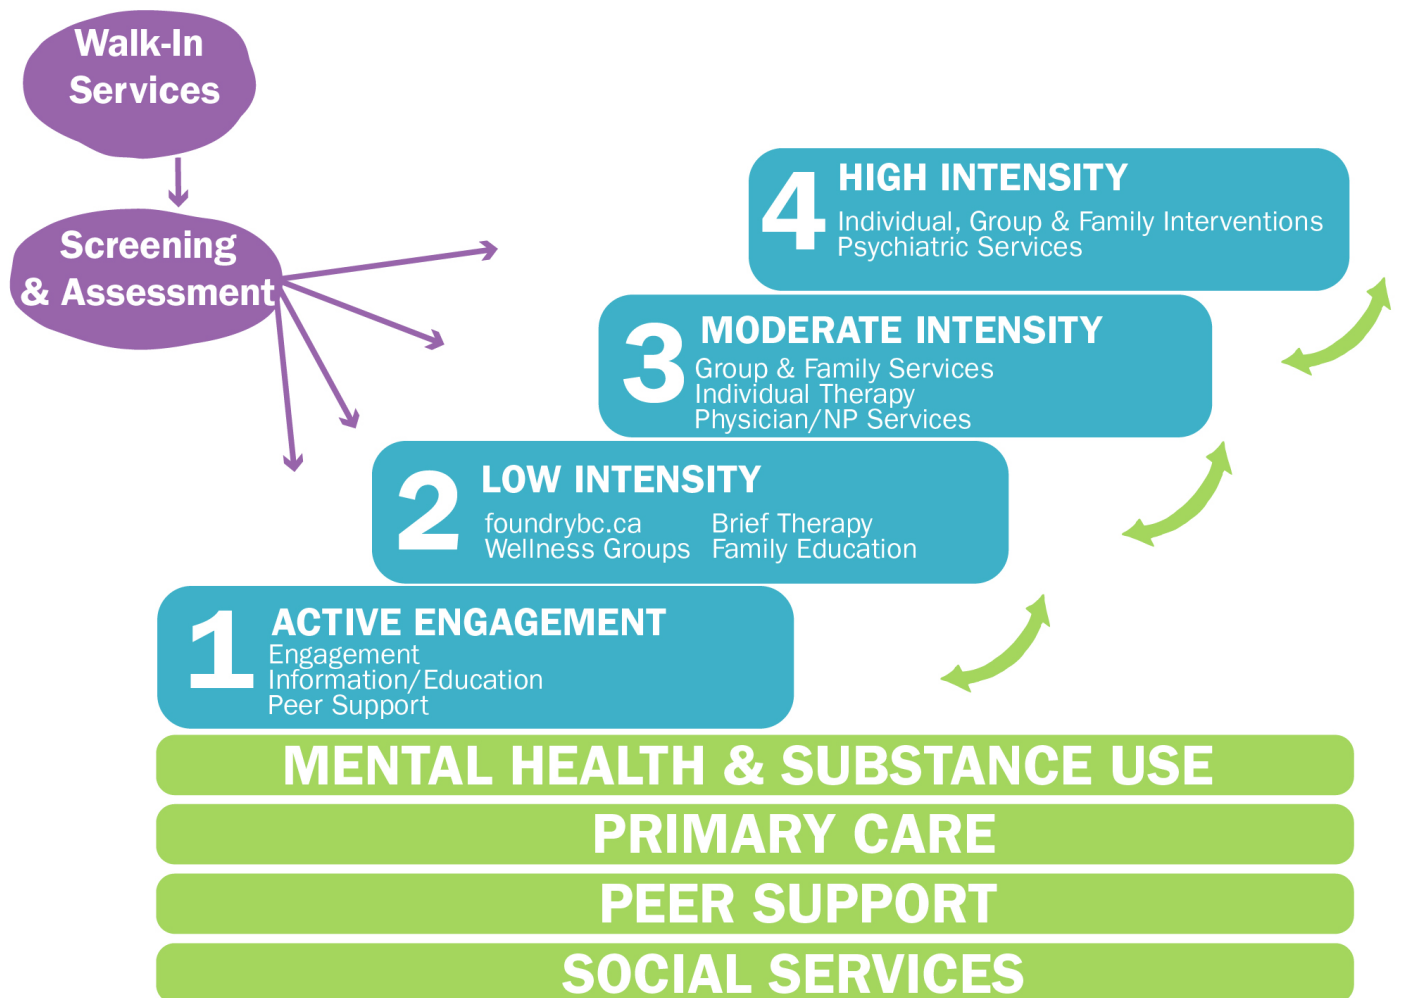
Walk-In Services

Screening & Assessment

4 HIGH INTENSITY
Individual, Group & Family Interventions
Psychiatric Services

3 MODERATE INTENSITY
Group & Family Services
Individual Therapy
Physician/NP Services

2 LOW INTENSITY
foundrybc.ca
Wellness Groups
Brief Therapy
Family Education

1 ACTIVE ENGAGEMENT
Engagement
Information/Education
Peer Support

MENTAL HEALTH & SUBSTANCE USE

PRIMARY CARE

PEER SUPPORT

SOCIAL SERVICES